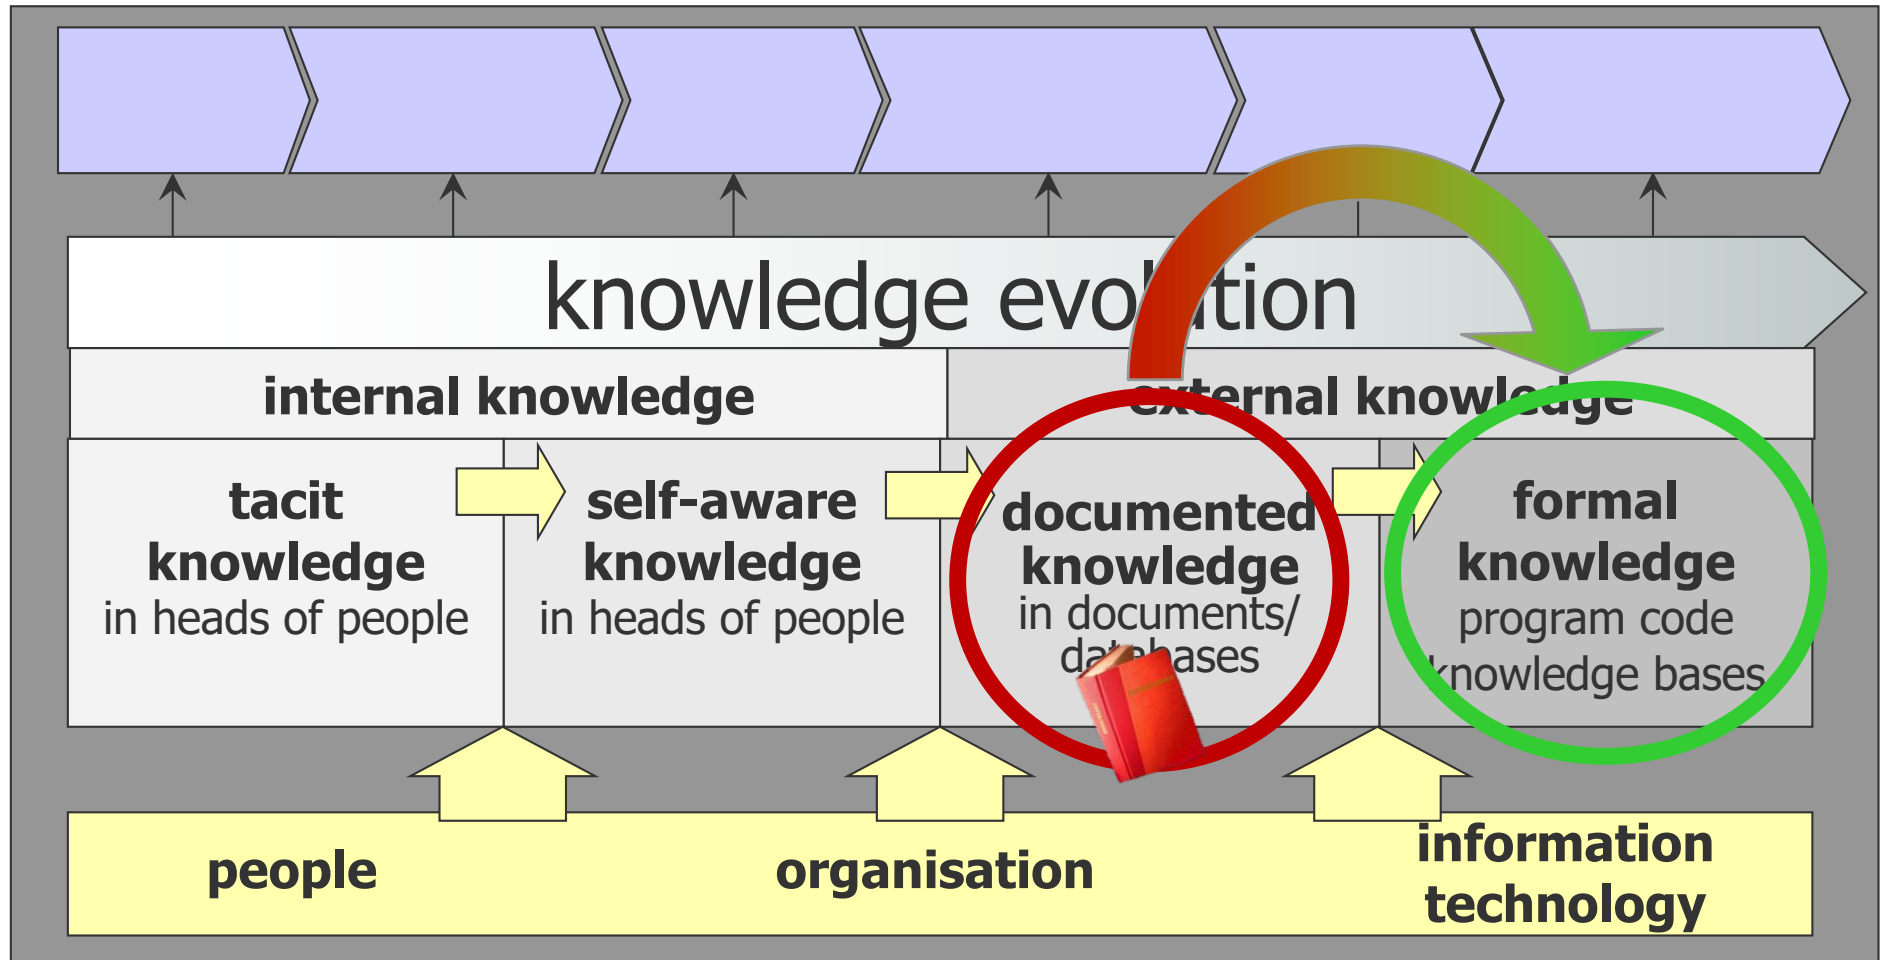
knowledge evo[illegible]tion

internal knowledge

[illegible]ternal knowl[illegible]ge

tacit knowledge in heads of people

self-aware knowledge in heads of people

documented knowledge in documents/ da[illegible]ases

formal knowledge program code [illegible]nowledge bases

people

organisation

information technology